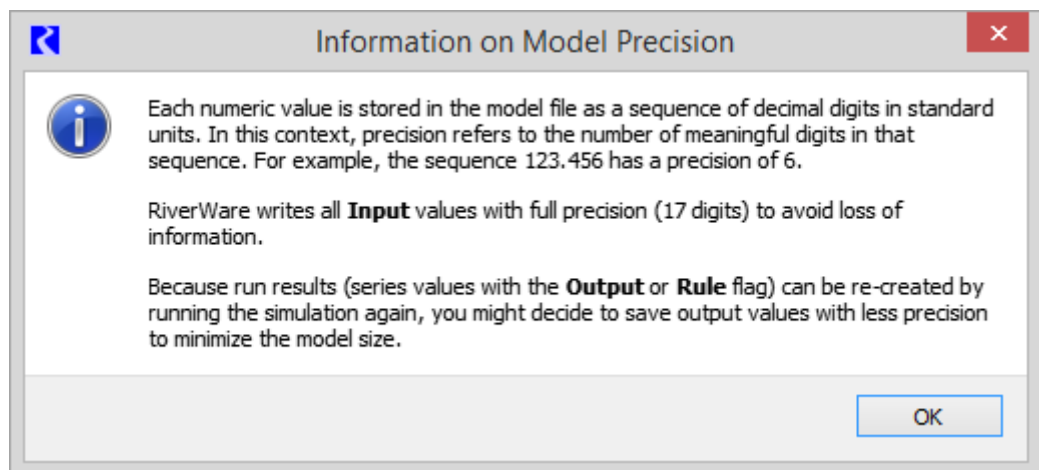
Information on Model Precision

Each numeric value is stored in the model file as a sequence of decimal digits in standard units. In this context, precision refers to the number of meaningful digits in that sequence. For example, the sequence 123.456 has a precision of 6.

RiverWare writes all **Input** values with full precision (17 digits) to avoid loss of information.

Because run results (series values with the **Output** or **Rule** flag) can be re-created by running the simulation again, you might decide to save output values with less precision to minimize the model size.

OK